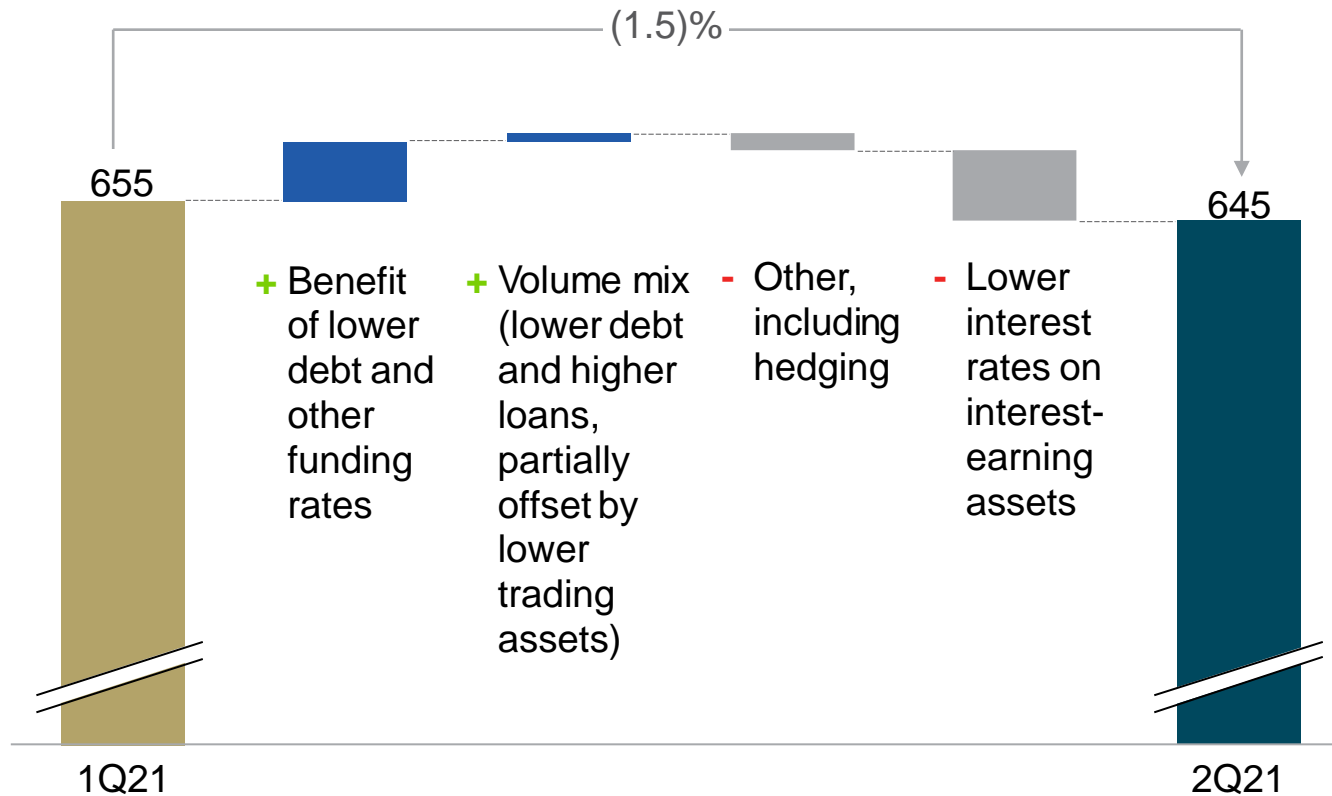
(1.5)%

655

645

+ Benefit of lower debt and other funding rates

+ Volume mix (lower debt and higher loans, partially offset by lower trading assets)

- Other, including hedging

- Lower interest rates on interest-earning assets

1Q21

2Q21